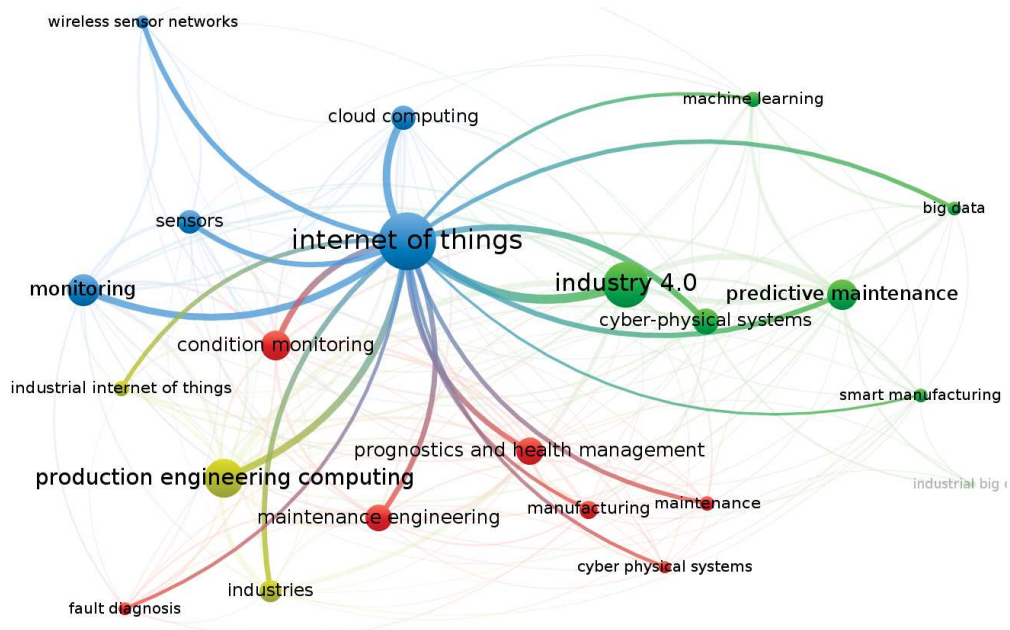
wireless sensor networks

cloud computing

machine learning

big data

sensors

internet of things

industry 4.0

predictive maintenance

monitoring

cyber-physical systems

condition monitoring

industrial internet of things

smart manufacturing

prognostics and health management

production engineering computing

industrial big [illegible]

maintenance engineering

manufacturing

maintenance

cyber physical systems

industries

fault diagnosis